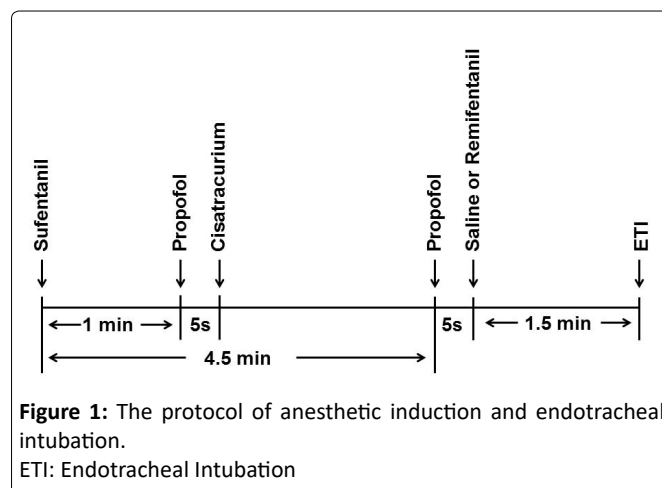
Sufentanil
Propofol
Cisatracurium
Propofol
Saline or Remifentanil
ETI

1 min
5s
5s
1.5 min
4.5 min

**Figure 1:** The protocol of anesthetic induction and endotracheal intubation.
ETI: Endotracheal Intubation